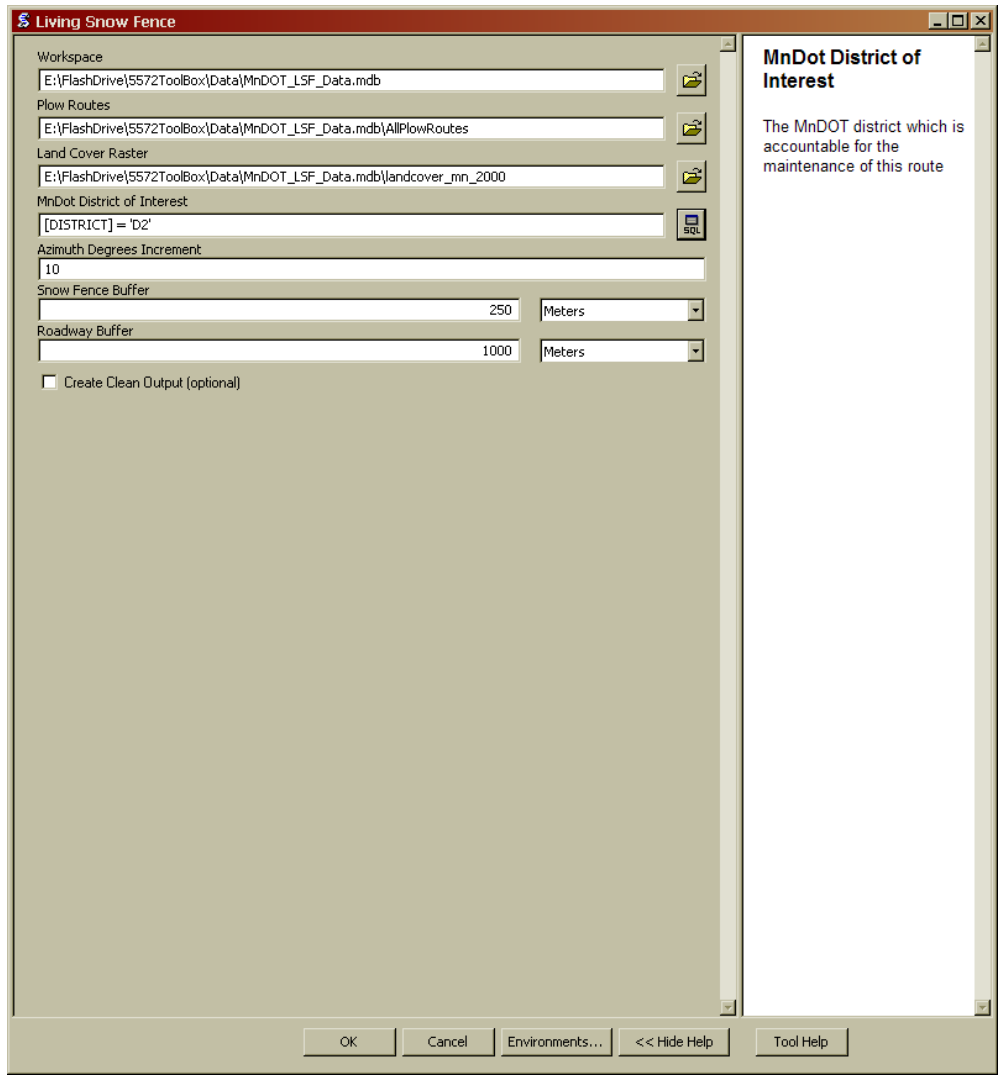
Living Snow Fence

Workspace
E:\FlashDrive\5572ToolBox\Data\MnDOT_LSF_Data.mdb
Plow Routes
E:\FlashDrive\5572ToolBox\Data\MnDOT_LSF_Data.mdb\AllPlowRoutes
Land Cover Raster
E:\FlashDrive\5572ToolBox\Data\MnDOT_LSF_Data.mdb\landcover_mn_2000
MnDot District of Interest
[DISTRICT] = 'D2'
SQL
Azimuth Degrees Increment
10
Snow Fence Buffer
250 Meters
Roadway Buffer
1000 Meters
Create Clean Output (optional)

MnDot District of Interest

The MnDOT district which is accountable for the maintenance of this route

OK Cancel Environments... << Hide Help Tool Help